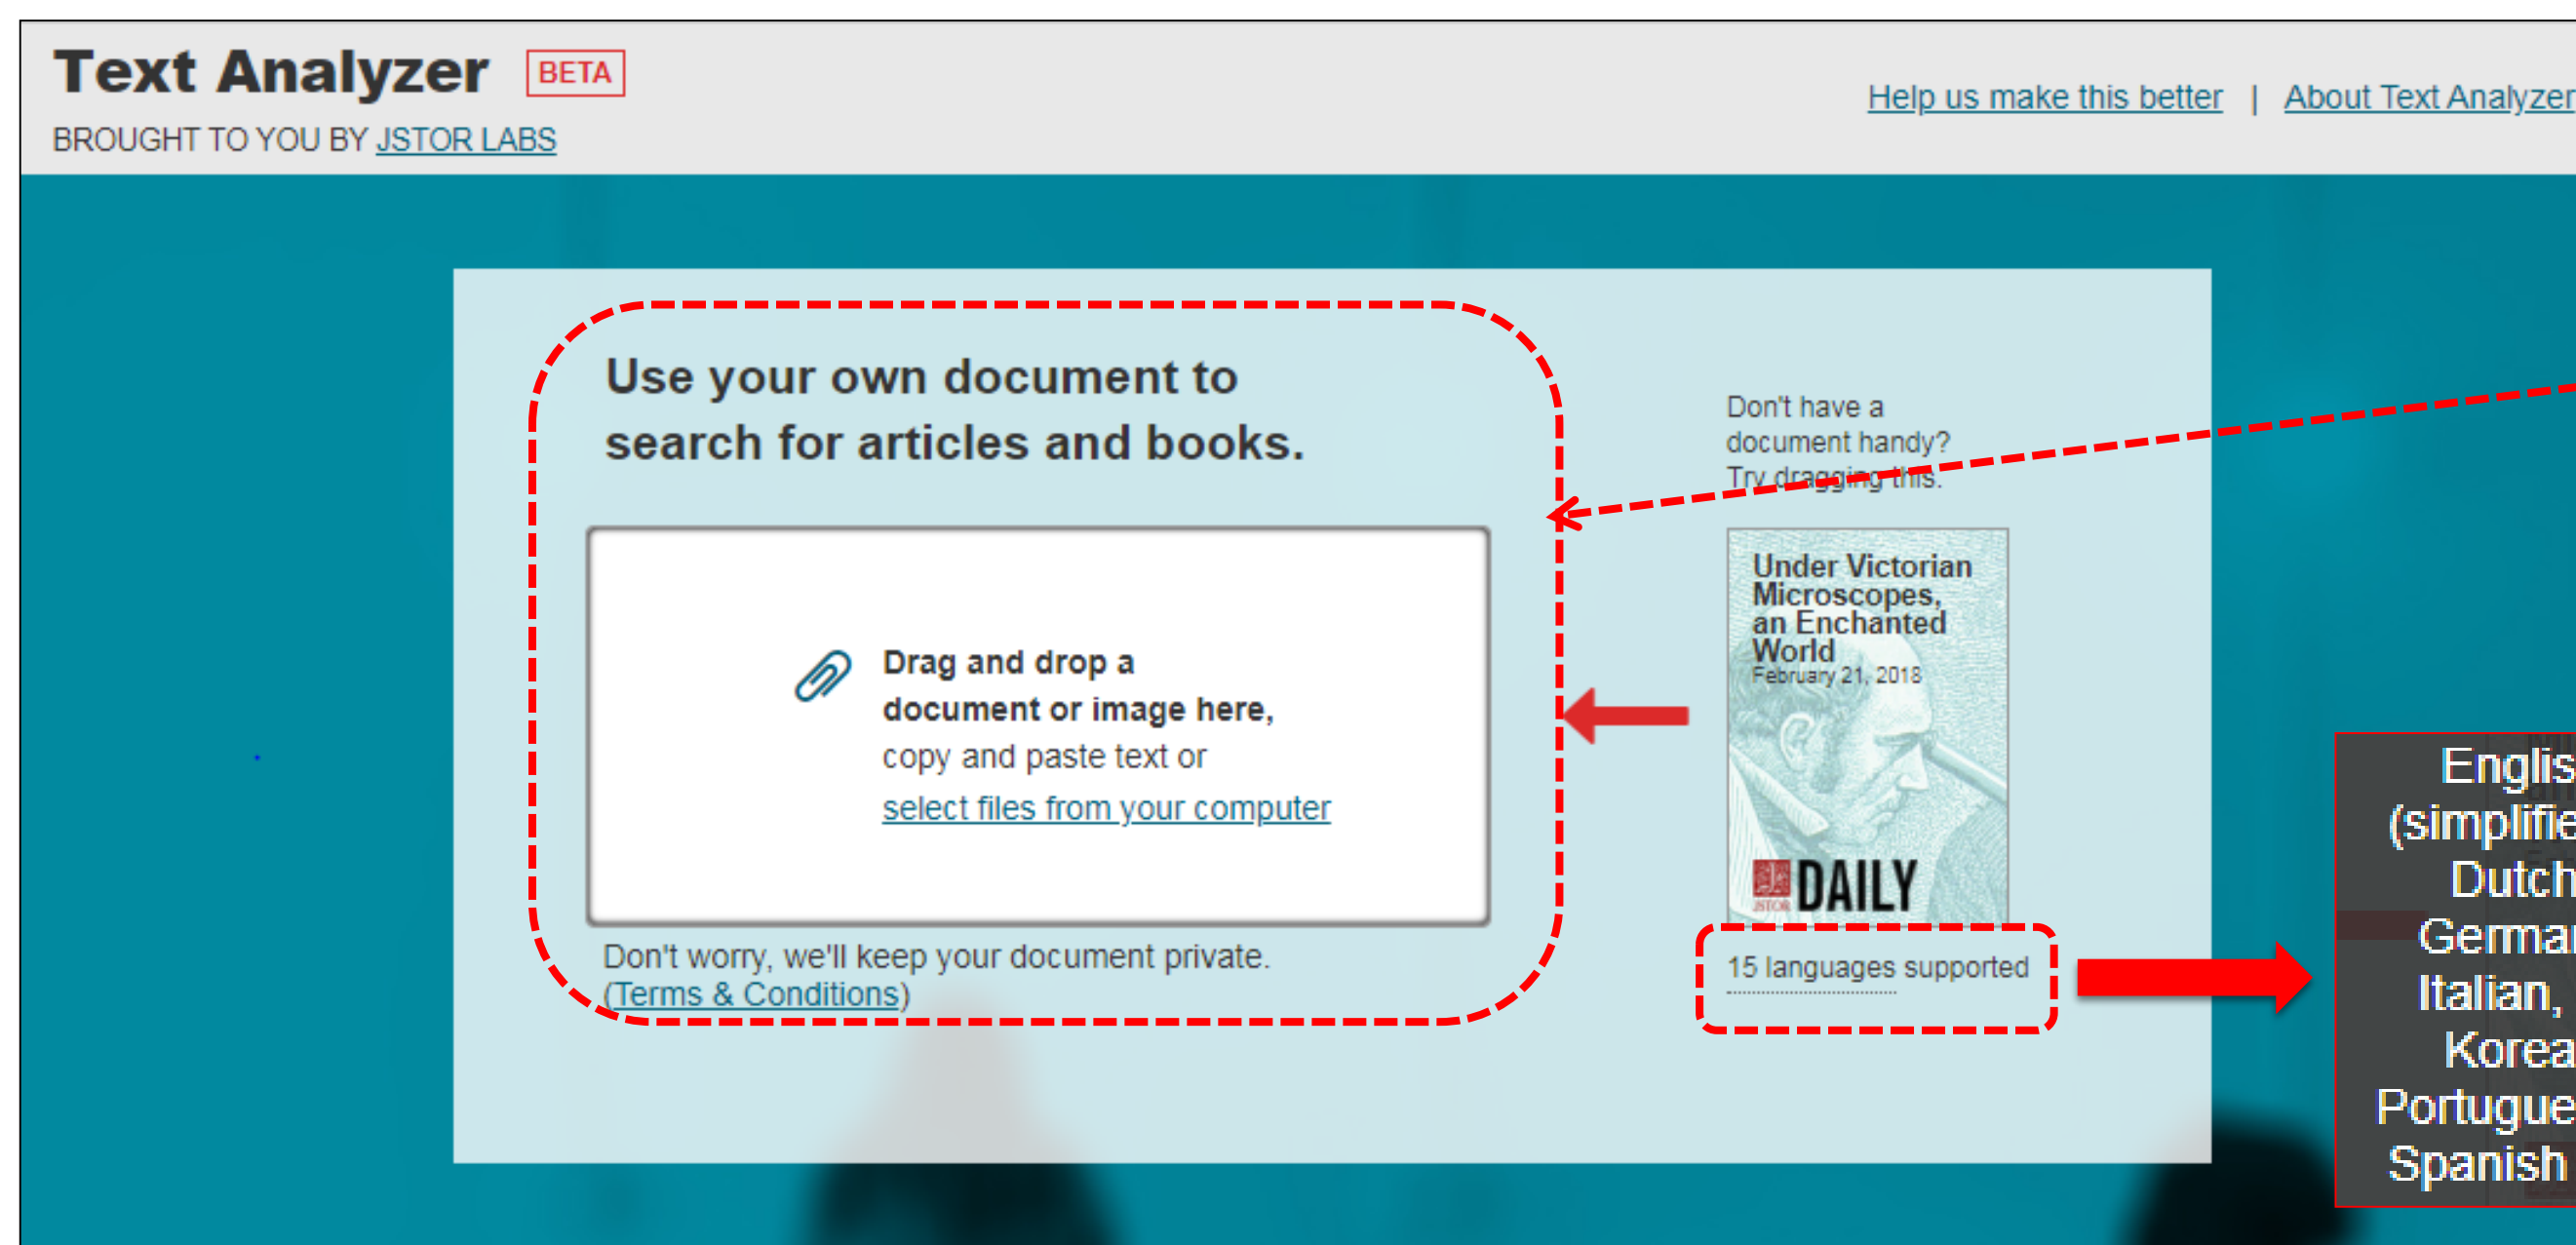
Text Analyzer BETA

BROUGHT TO YOU BY JSTOR LABS

Help us make this better | About Text Analyzer

Use your own document to search for articles and books.

Drag and drop a document or image here, copy and paste text or select files from your computer

Don't worry, we'll keep your document private. (Terms & Conditions)

Don't have a document handy? Try dragging this.

Under Victorian Microscopes, an Enchanted World
February 21, 2018

JSTOR DAILY

15 languages supported

Englis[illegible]
(simplifie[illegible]
Dutch
Germa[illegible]
Italian,
Korea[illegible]
Portugue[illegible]
Spanish